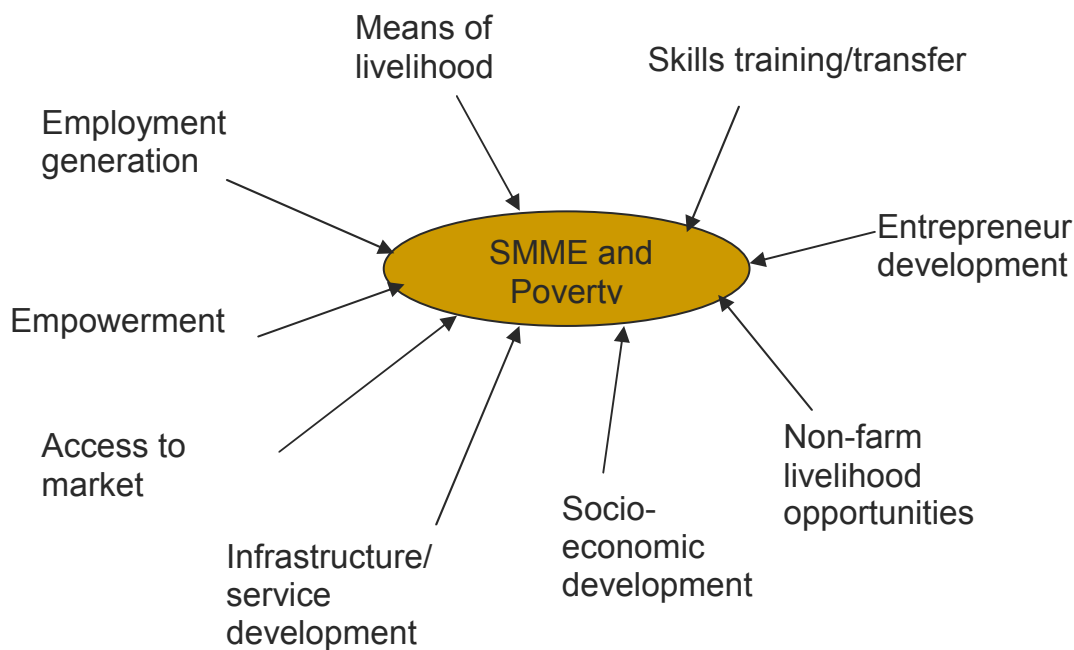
Means of livelihood

Skills training/transfer

Employment generation

SMME and Povertv

Entrepreneur development

Empowerment

Access to market

Non-farm livelihood opportunities

Socio-economic development

Infrastructure/ service development